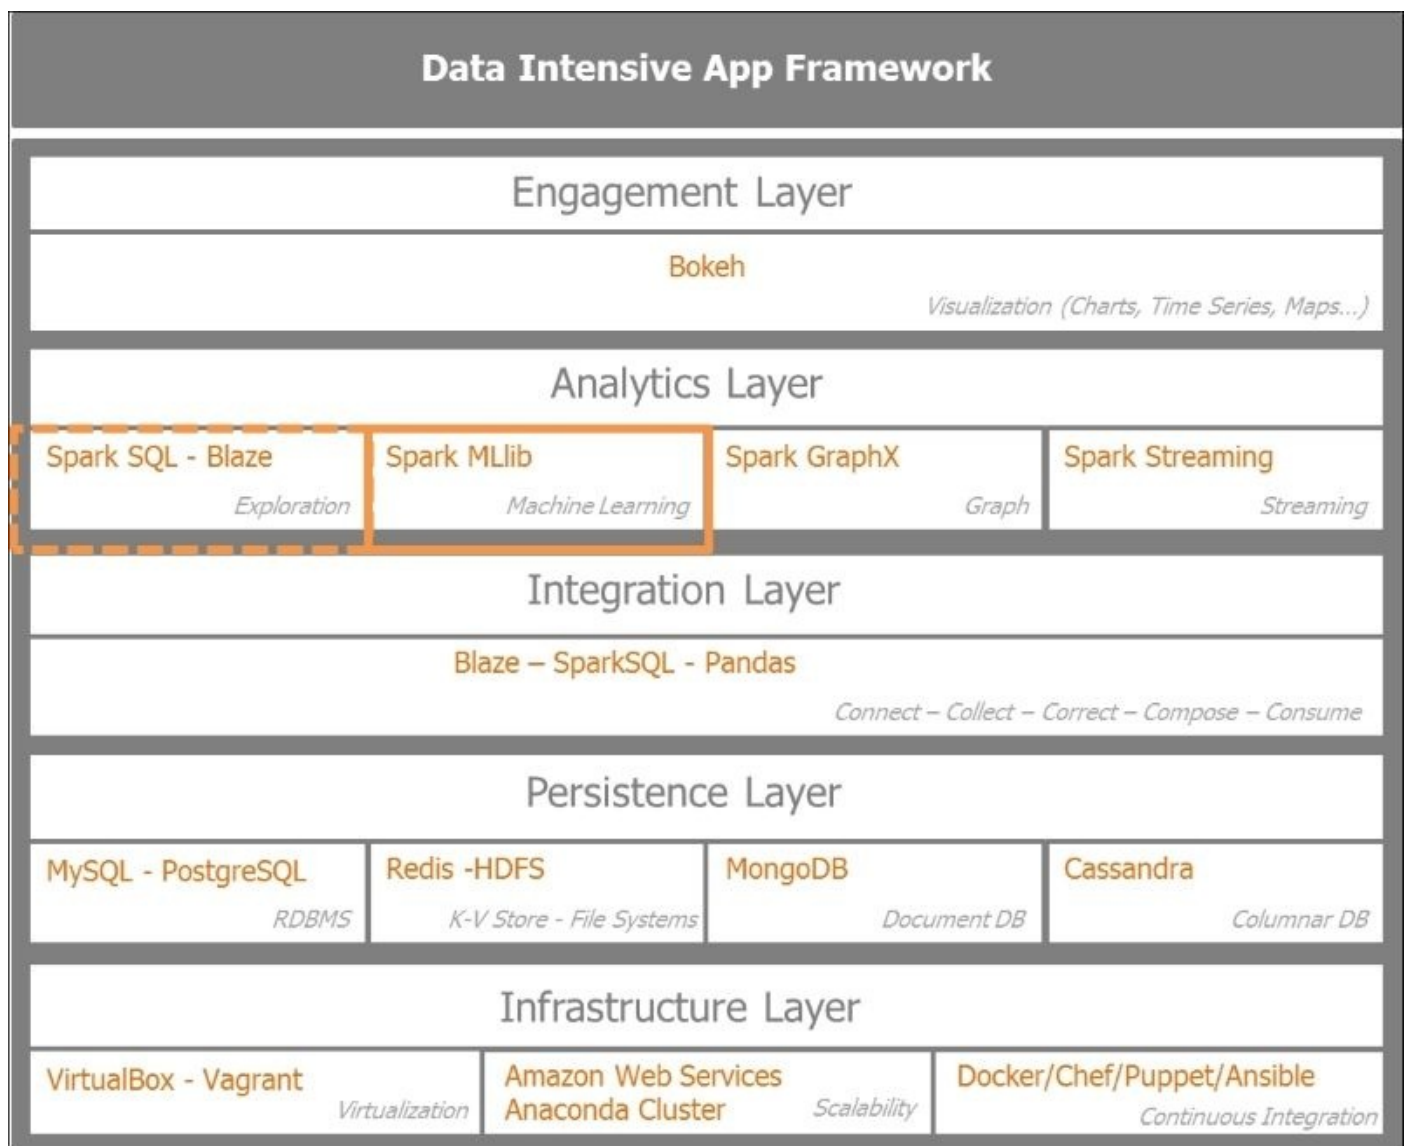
Data Intensive App Framework

Engagement Layer

Bokeh

Visualization (Charts, Time Series, Maps...)

Analytics Layer

| Spark SQL - Blaze | Spark MLlib | Spark GraphX | Spark Streaming |
|---|---|---|---|
| Exploration | Machine Learning | Graph | Streaming |

Integration Layer

Blaze – SparkSQL - Pandas

Connect – Collect – Correct – Compose – Consume

Persistence Layer

| MySQL - PostgreSQL | Redis -HDFS | MongoDB | Cassandra |
|---|---|---|---|
| RDBMS | K-V Store - File Systems | Document DB | Columnar DB |

Infrastructure Layer

| VirtualBox - Vagrant | Amazon Web Services Anaconda Cluster | Docker/Chef/Puppet/Ansible |
|---|---|---|
| Virtualization | Scalability | Continuous Integration |